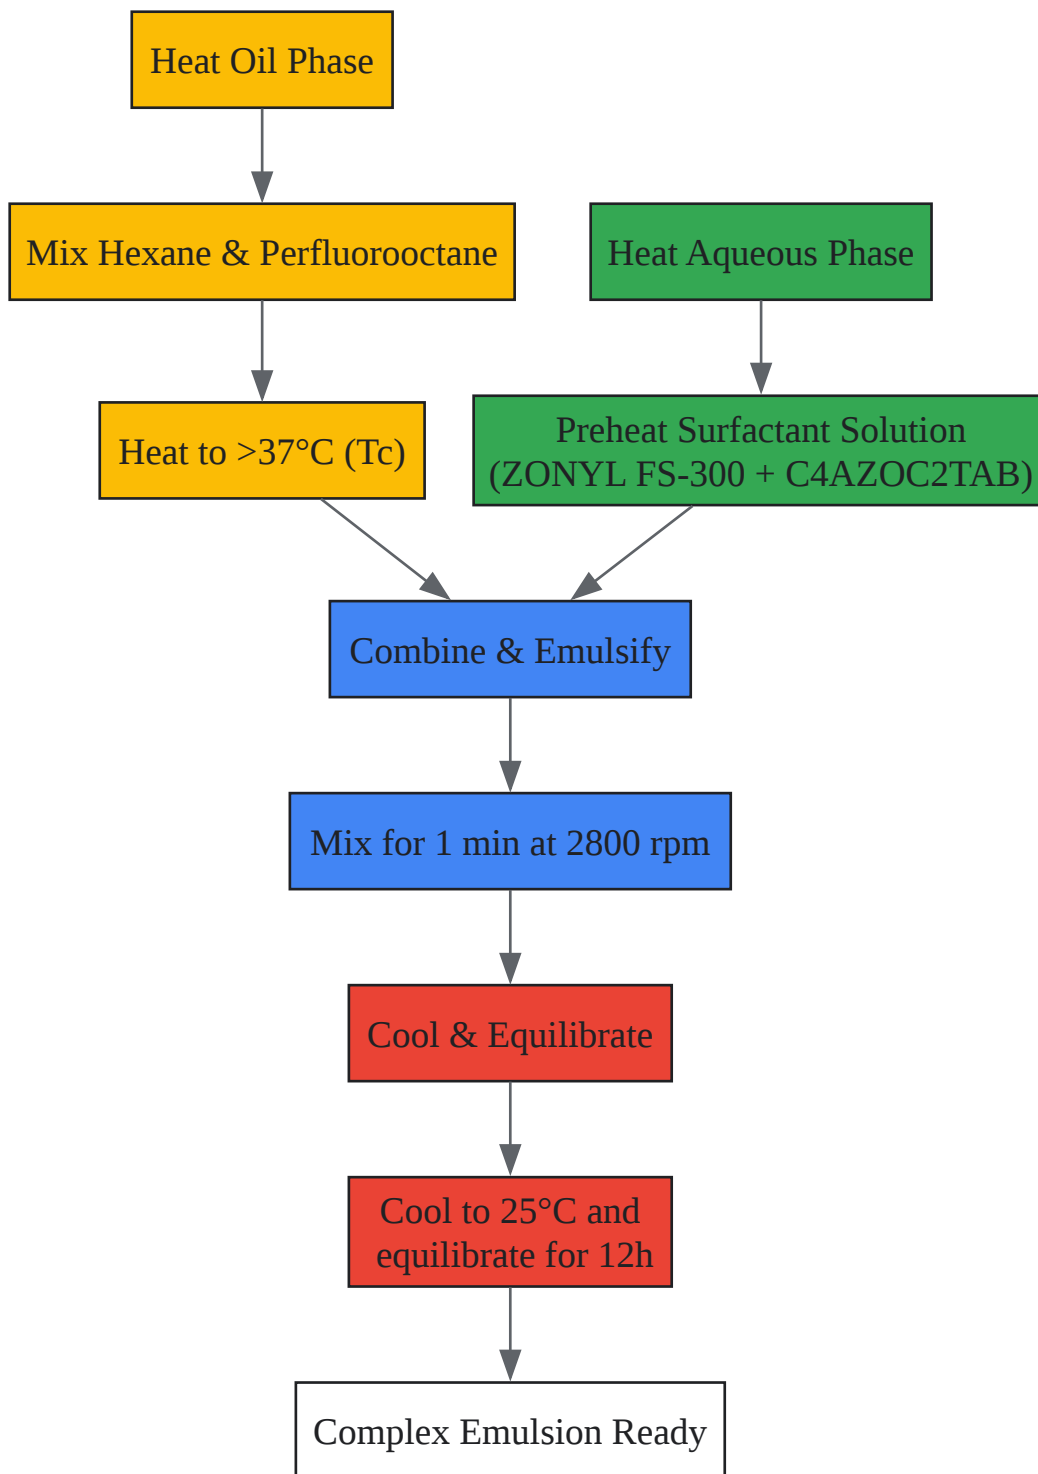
Heat Oil Phase

Mix Hexane & Perfluorooctane

Heat to >37°C (Tc)

Heat Aqueous Phase

Preheat Surfactant Solution
(ZONYL FS-300 + C4AZOC2TAB)

Combine & Emulsify

Mix for 1 min at 2800 rpm

Cool & Equilibrate

Cool to 25°C and
equilibrate for 12h

Complex Emulsion Ready